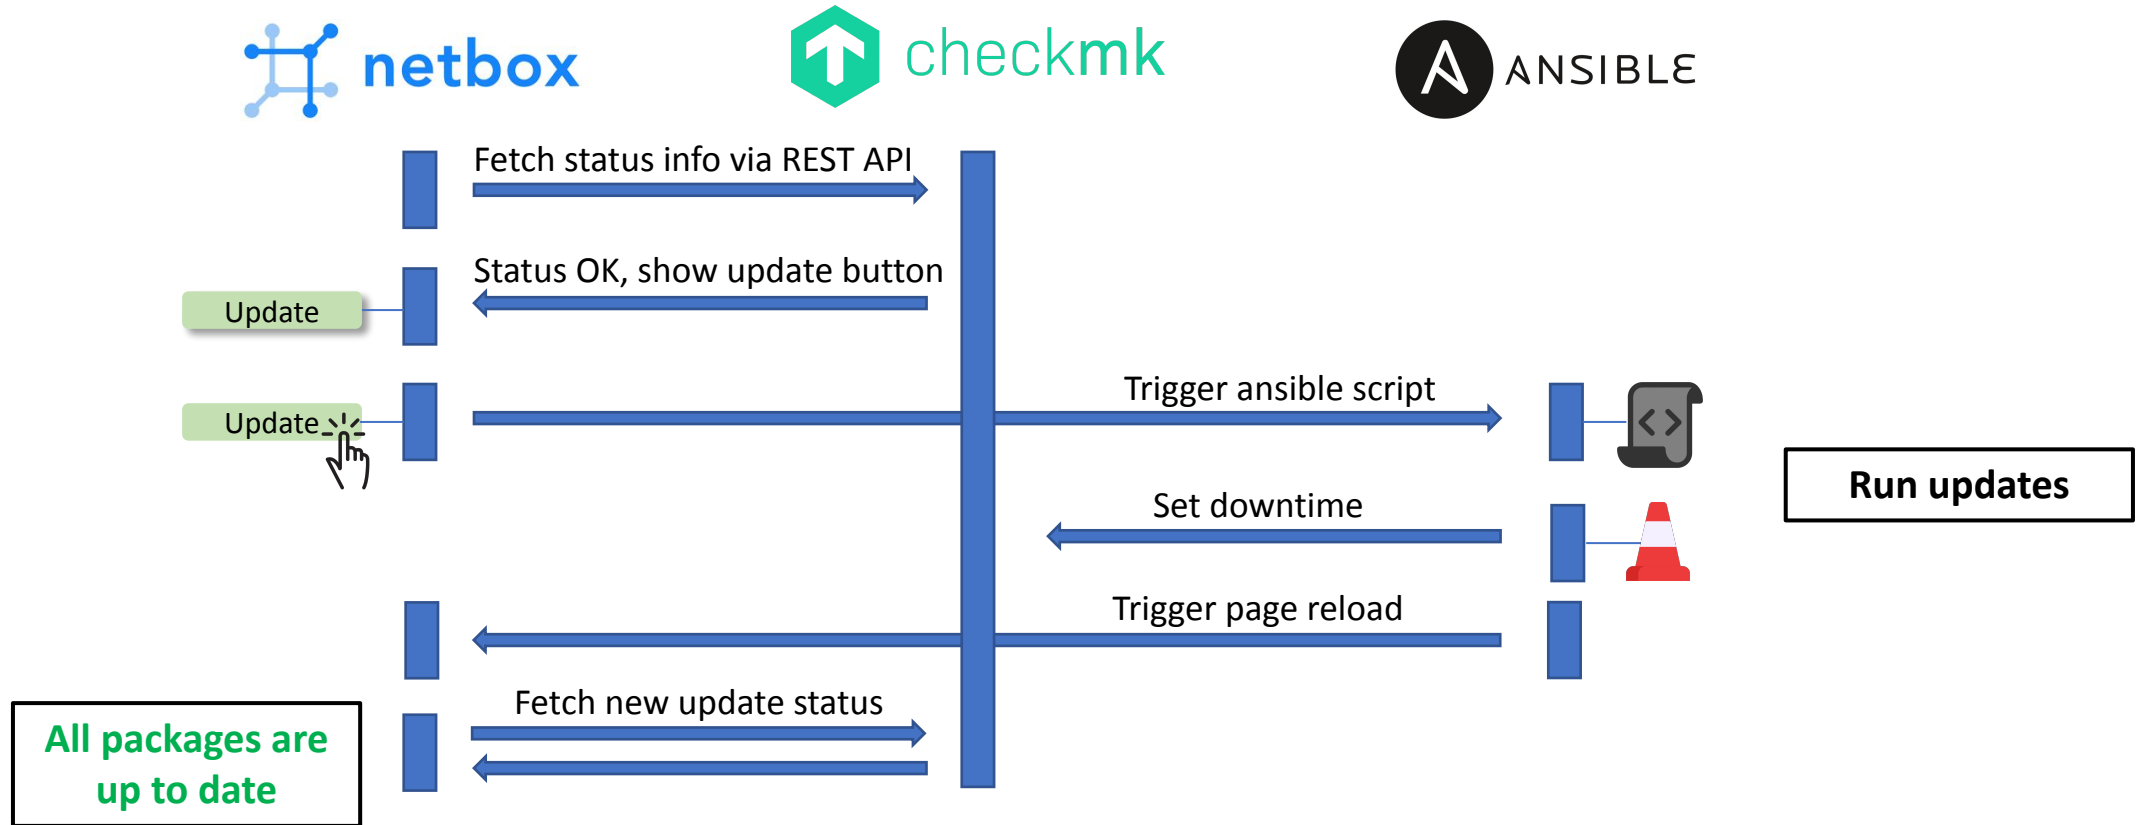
netbox

checkmk

ANSIBLE

Fetch status info via REST API

Status OK, show update button

Update

Update

Trigger ansible script

Run updates

Set downtime

Trigger page reload

Fetch new update status

All packages are up to date